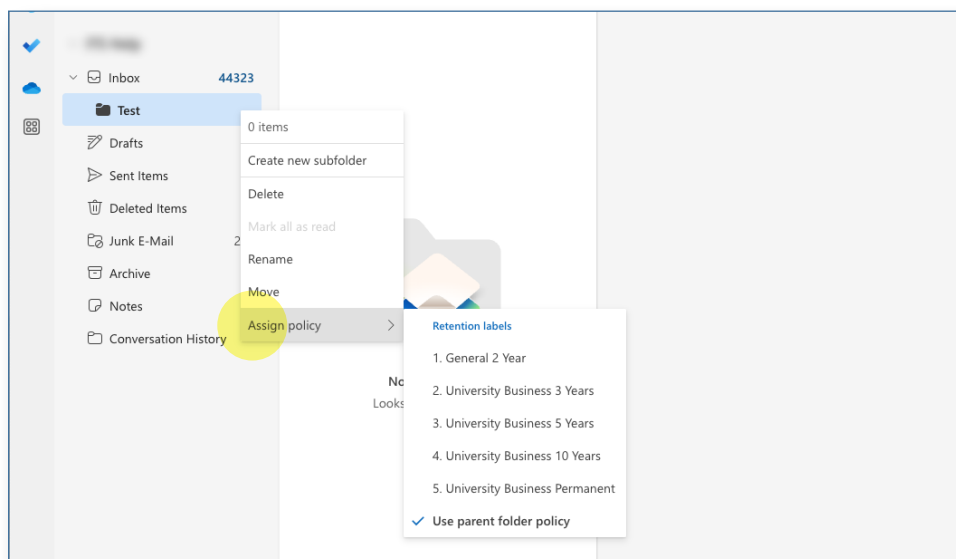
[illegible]

Inbox 44323

Test

Drafts

Sent Items

Deleted Items

Junk E-Mail 2

Archive

Notes

Conversation History

0 items

Create new subfolder

Delete

Mark all as read

Rename

Move

Assign policy

Retention labels

1. General 2 Year

2. University Business 3 Years

3. University Business 5 Years

4. University Business 10 Years

5. University Business Permanent

Use parent folder policy

No

Looks